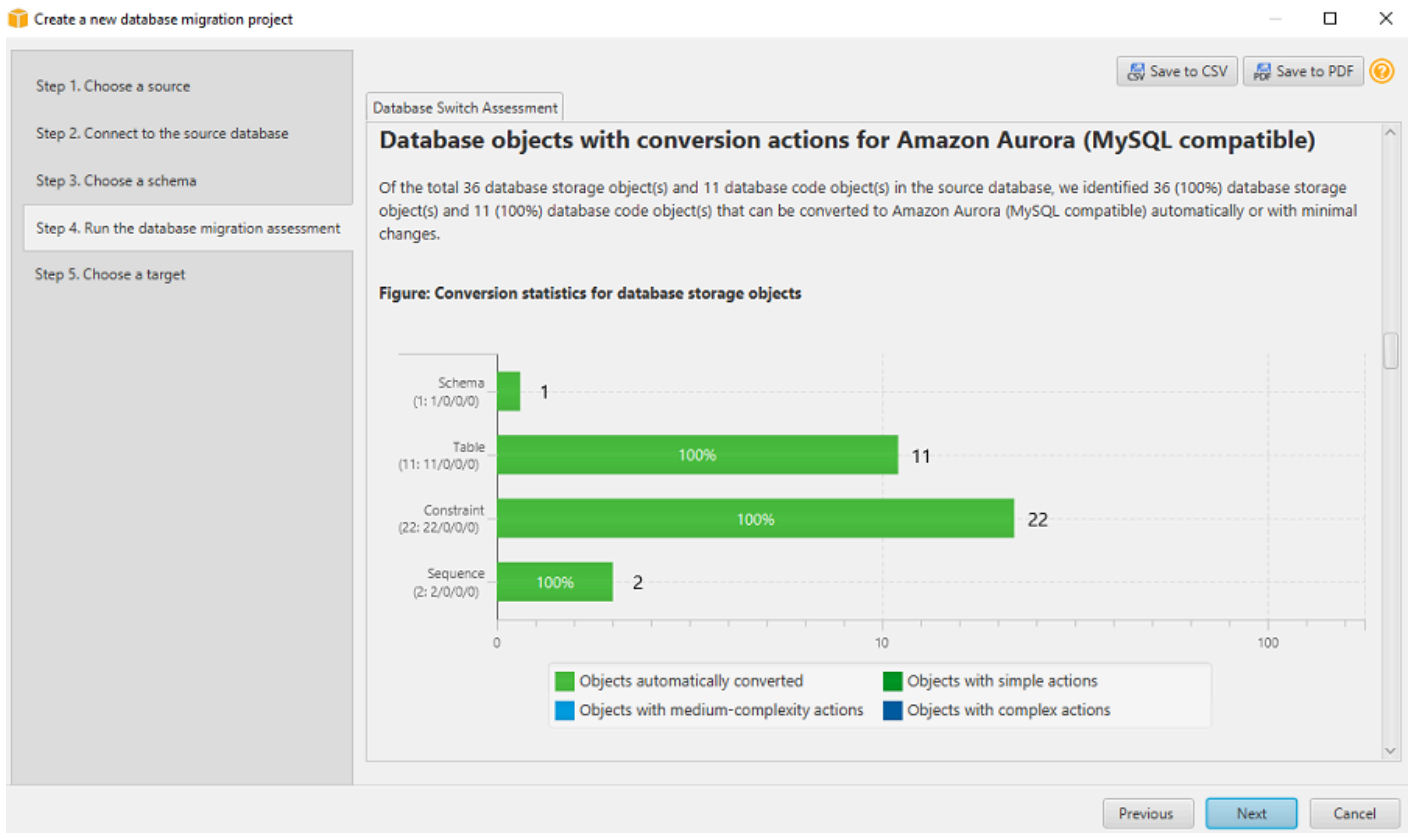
Create a new database migration project

Step 1. Choose a source

Step 2. Connect to the source database

Step 3. Choose a schema

Step 4. Run the database migration assessment

Step 5. Choose a target

CSV Save to CSV

PDF Save to PDF

Database Switch Assessment

Database objects with conversion actions for Amazon Aurora (MySQL compatible)

Of the total 36 database storage object(s) and 11 database code object(s) in the source database, we identified 36 (100%) database storage object(s) and 11 (100%) database code object(s) that can be converted to Amazon Aurora (MySQL compatible) automatically or with minimal changes.

Figure: Conversion statistics for database storage objects

Schema (1: 1/0/0/0) 1

Table (11: 11/0/0/0) 100% 11

Constraint (22: 22/0/0/0) 100% 22

Sequence (2: 2/0/0/0) 100% 2

0 10 100

Objects automatically converted
Objects with simple actions
Objects with medium-complexity actions
Objects with complex actions

Previous Next Cancel